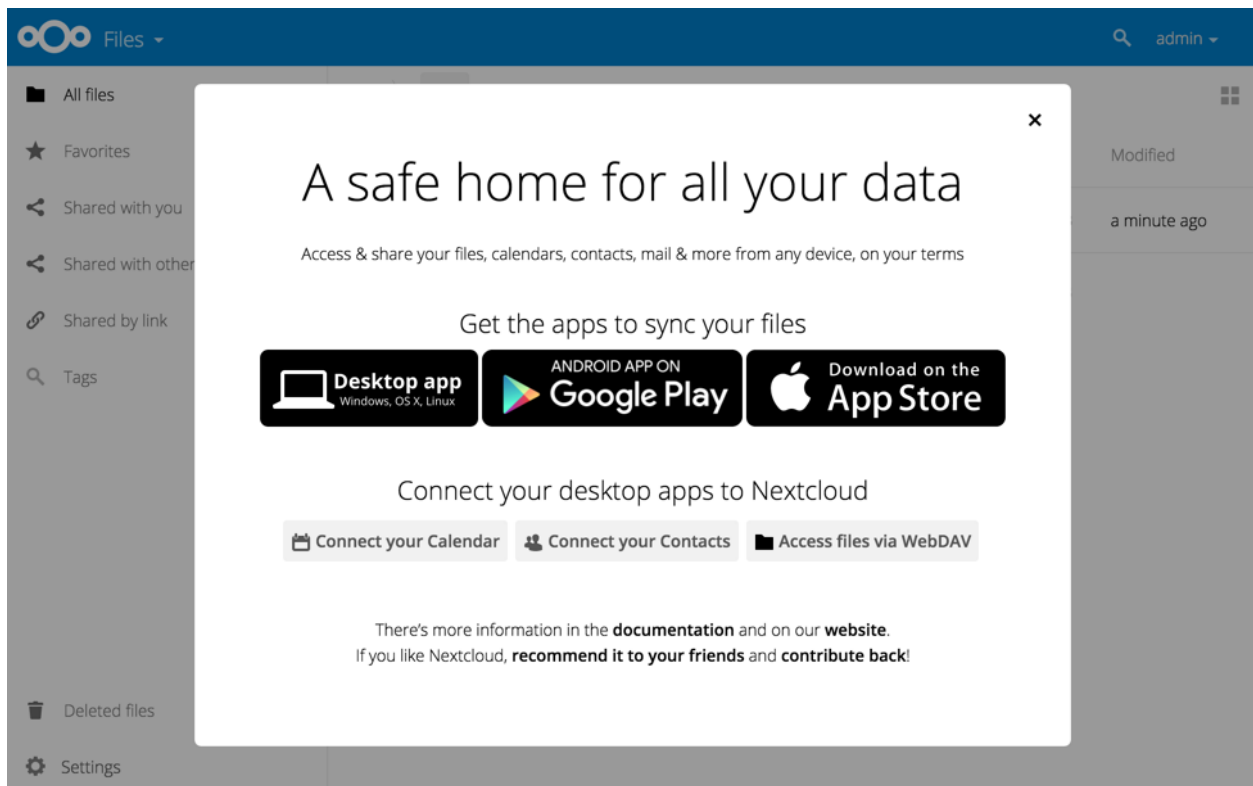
Files

admin

All files

Favorites

Shared with you

Shared with other

Shared by link

Tags

Deleted files

Settings

Modified

a minute ago

×

A safe home for all your data

Access & share your files, calendars, contacts, mail & more from any device, on your terms

Get the apps to sync your files

Desktop app
Windows, OS X, Linux

ANDROID APP ON
Google Play

Download on the
App Store

Connect your desktop apps to Nextcloud

Connect your Calendar

Connect your Contacts

Access files via WebDAV

There's more information in the **documentation** and on our **website**.
If you like Nextcloud, **recommend it to your friends** and **contribute back**!